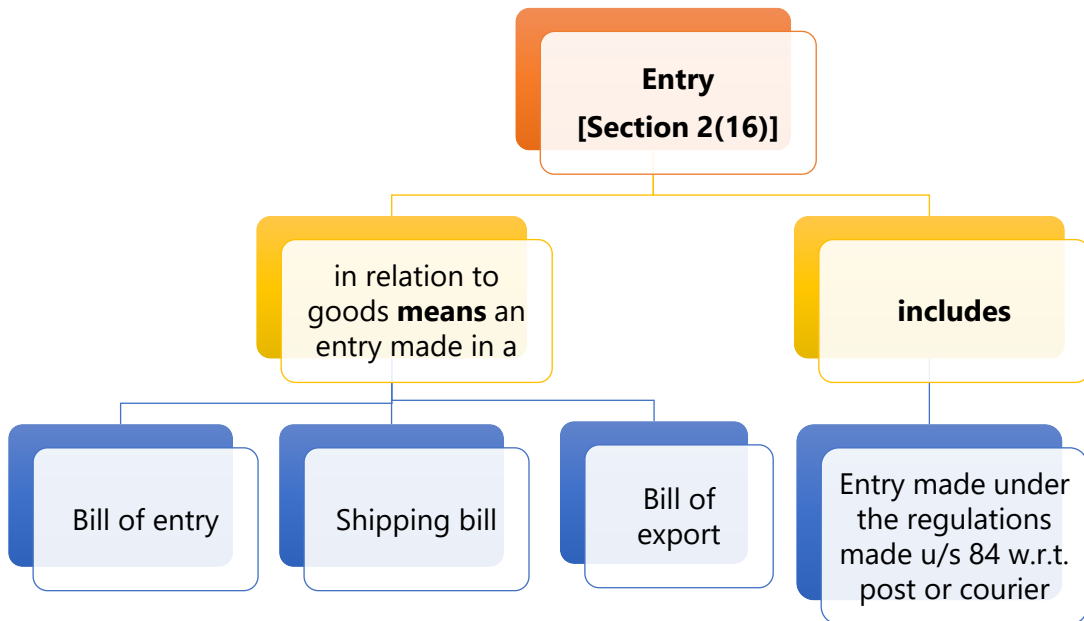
Entry
[Section 2(16)]

in relation to goods **means** an entry made in a

**includes**

Bill of entry

Shipping bill

Bill of export

Entry made under the regulations made u/s 84 w.r.t. post or courier